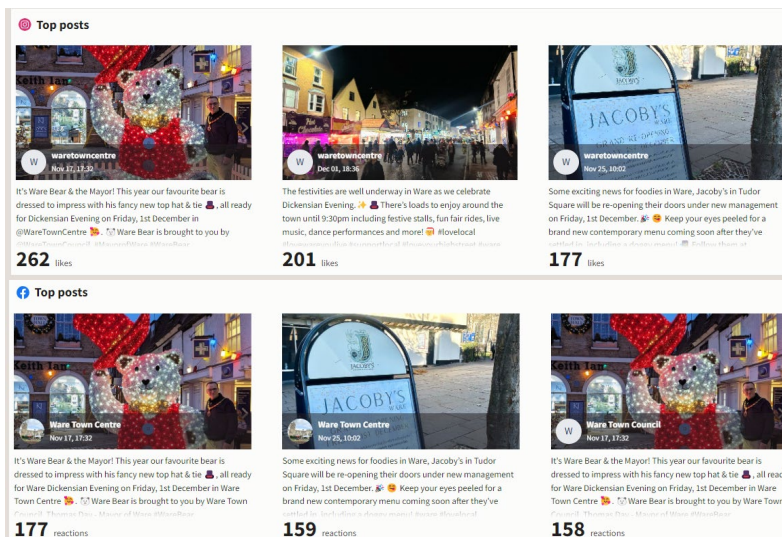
Top posts

W waretowncentre Nov 17, 17:32

It's Ware Bear & the Mayor! This year our favourite bear is dressed to impress with his fancy new top hat & tie 🎩, all ready for Dickensian Evening on Friday, 1st December in @WareTownCentre 🎅. 🐻 Ware Bear is brought to you by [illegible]

262 likes

W waretowncentre Dec 01, 18:36

The festivities are well underway in Ware as we celebrate Dickensian Evening. ✨🎩 There's loads to enjoy around the town until 9:30pm including festive stalls, fun fair rides, live music, dance performances and more! 😊 #lovelocal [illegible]

201 likes

W waretowncentre Nov 25, 10:02

Some exciting news for foodies in Ware, Jacoby's in Tudor Square will be re-opening their doors under new management on Friday, 1st December. 🎉😋 Keep your eyes peeled for a brand new contemporary menu coming soon after they've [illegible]

177 likes

Top posts

Ware Town Centre Nov 17, 17:32

It's Ware Bear & the Mayor! This year our favourite bear is dressed to impress with his fancy new top hat & tie 🎩, all ready for Ware Dickensian Evening on Friday, 1st December in Ware Town Centre 🎅. 🐻 Ware Bear is brought to you by Ware Town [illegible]

177 reactions

Ware Town Centre Nov 25, 10:02

Some exciting news for foodies in Ware, Jacoby's in Tudor Square will be re-opening their doors under new management on Friday, 1st December. 🎉😋 Keep your eyes peeled for a brand new contemporary menu coming soon after they've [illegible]

159 reactions

W Ware Town Council Nov 17, 17:32

It's Ware Bear & the Mayor! This year our favourite bear is dressed to impress with his fancy new top hat & tie 🎩, all read for Ware Dickensian Evening on Friday, 1st December in Ware Town Centre 🎅. 🐻 Ware Bear is brought to you by Ware Town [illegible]

158 reactions